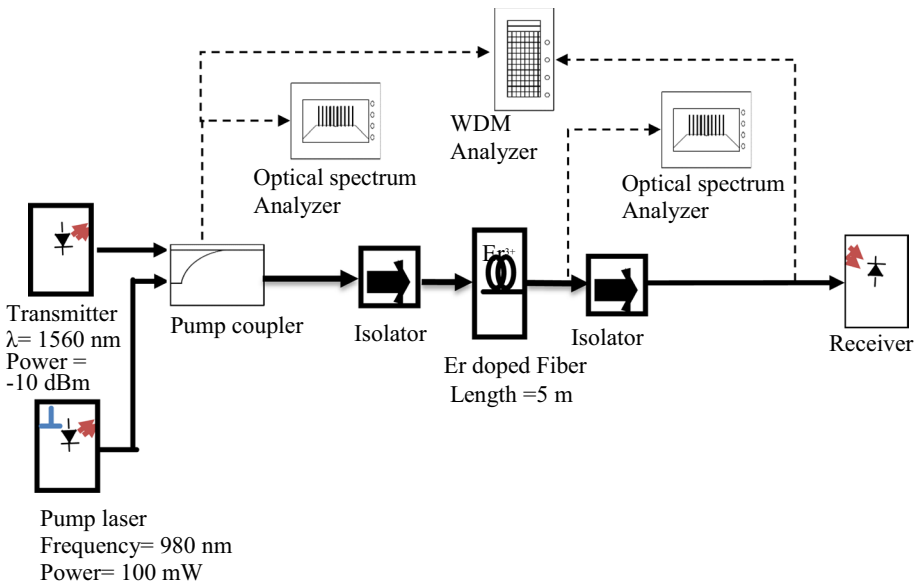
WDM Analyzer

Optical spectrum Analyzer

Optical spectrum Analyzer

$Er^{3+}$

Transmitter
λ= 1560 nm
Power =
-10 dBm

Pump coupler

Isolator

Er doped Fiber
Length =5 m

Isolator

Receiver

Pump laser
Frequency= 980 nm
Power= 100 mW